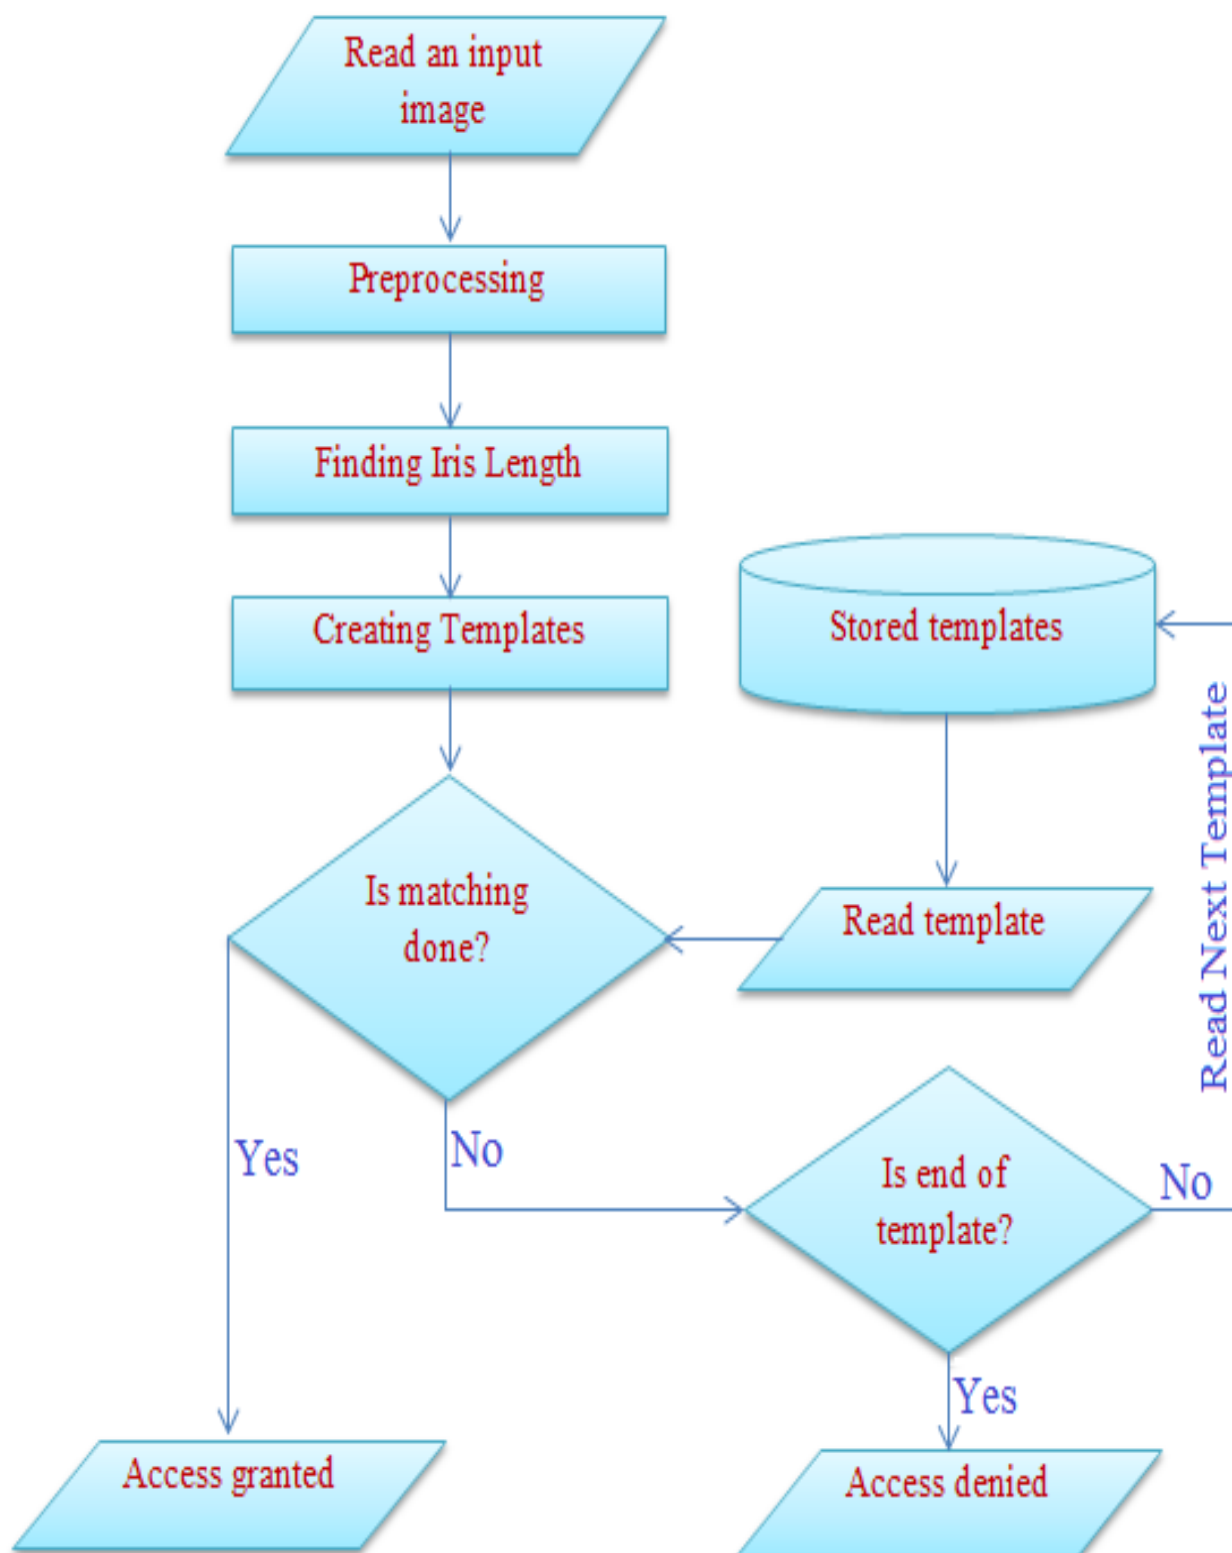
Read an input image

Preprocessing

Finding Iris Length

Creating Templates

Stored templates

Read Next Template

Is matching done?

Read template

Yes

No

Is end of template?

No

Yes

Access granted

Access denied